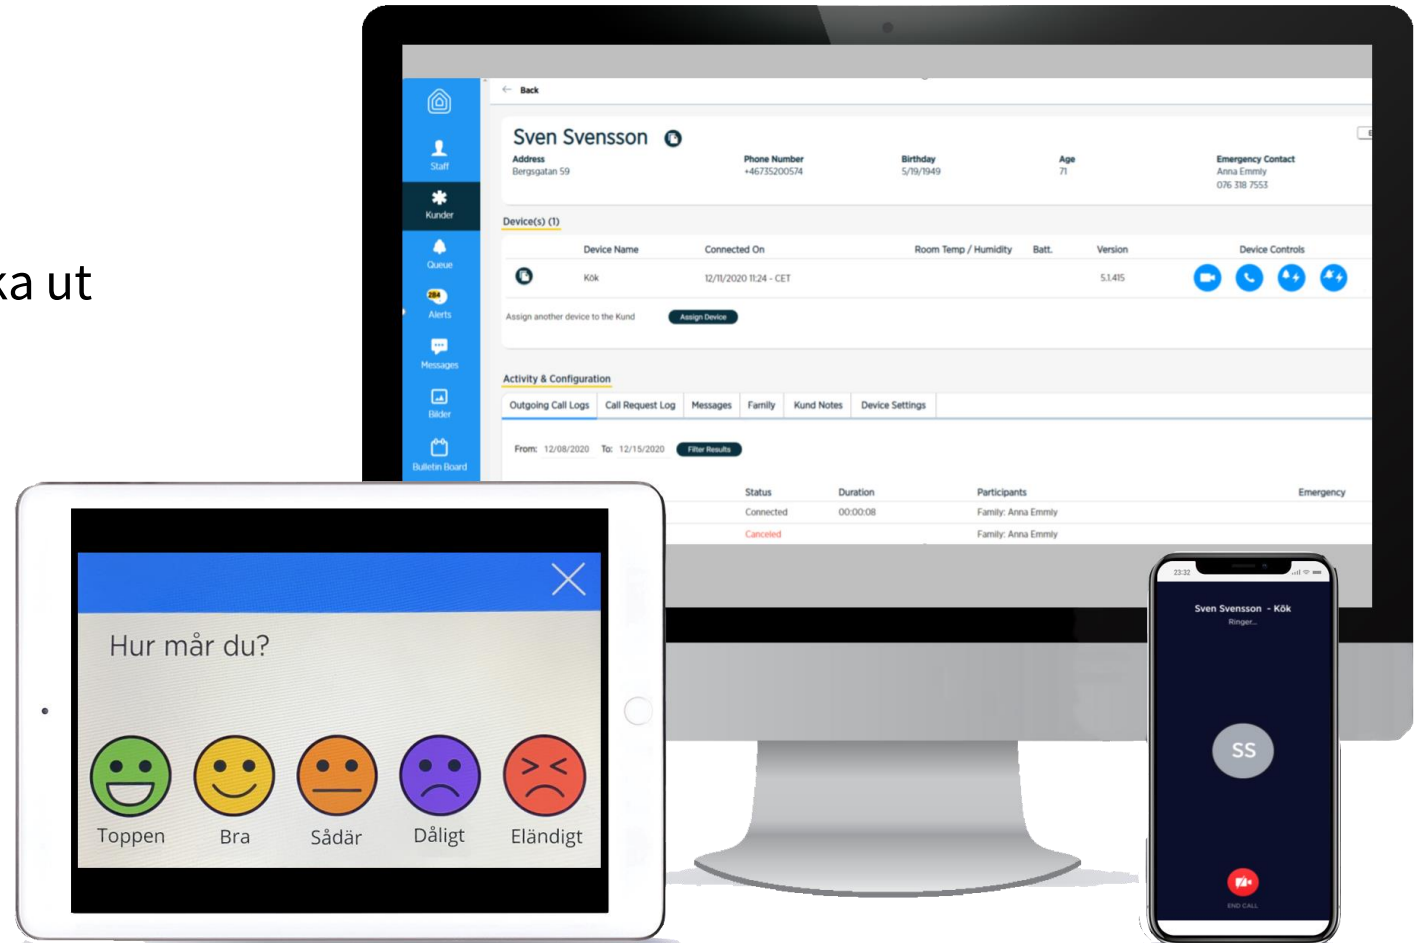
ka ut

Staff
Kunder
Queue
284
Alerts
Messages
Bilder
Bulletin Board

Back

Sven Svensson

Address
Bergsgatan 59

Phone Number
+46735200574

Birthday
5/19/1949

Age
71

Emergency Contact
Anna Emmy
076 318 7553

Device(s) (1)

| Device Name | Connected On | Room Temp / Humidity | Batt. | Version | Device Controls |
|---|---|---|---|---|---|
| Kök | 12/11/2020 11:24 - CET | | | 5.1.415 | |

Assign another device to the Kund
Assign Device

Activity & Configuration

Outgoing Call Logs | Call Request Log | Messages | Family | Kund Notes | Device Settings

From: 12/08/2020 To: 12/15/2020
Filter Results

| Status | Duration | Participants | Emergency |
|---|---|---|---|
| Connected | 00:00:08 | Family: Anna Emmy | |
| Canceled | | Family: Anna Emmy | |

Hur mår du?

Toppen
Bra
Sådär
Dåligt
Eländigt

23:32
Sven Svensson - Kök
Ringer...
SS
END CALL